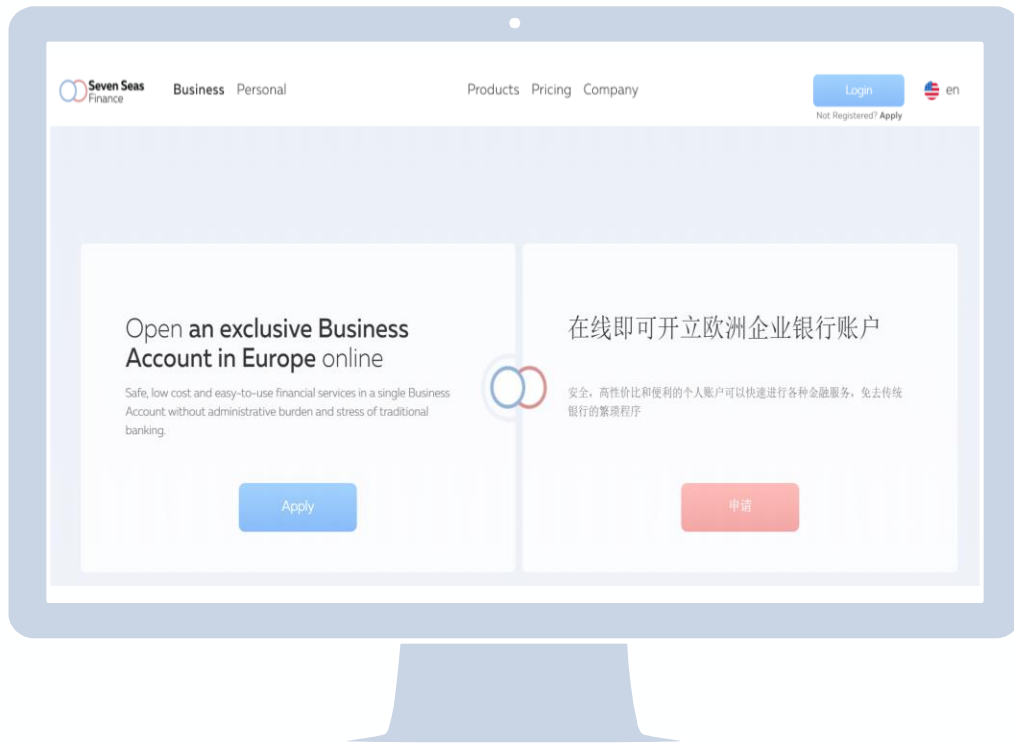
Seven Seas Finance

Business Personal

Products Pricing Company

Login

Not Registered? Apply

en

Open an exclusive Business Account in Europe online

Safe, low cost and easy-to-use financial services in a single Business Account without administrative burden and stress of traditional banking.

Apply

在线即可开立欧洲企业银行账户

安全，高性价比和便利的个人账户可以快速进行各种金融服务，免去传统银行的繁琐程序

申请